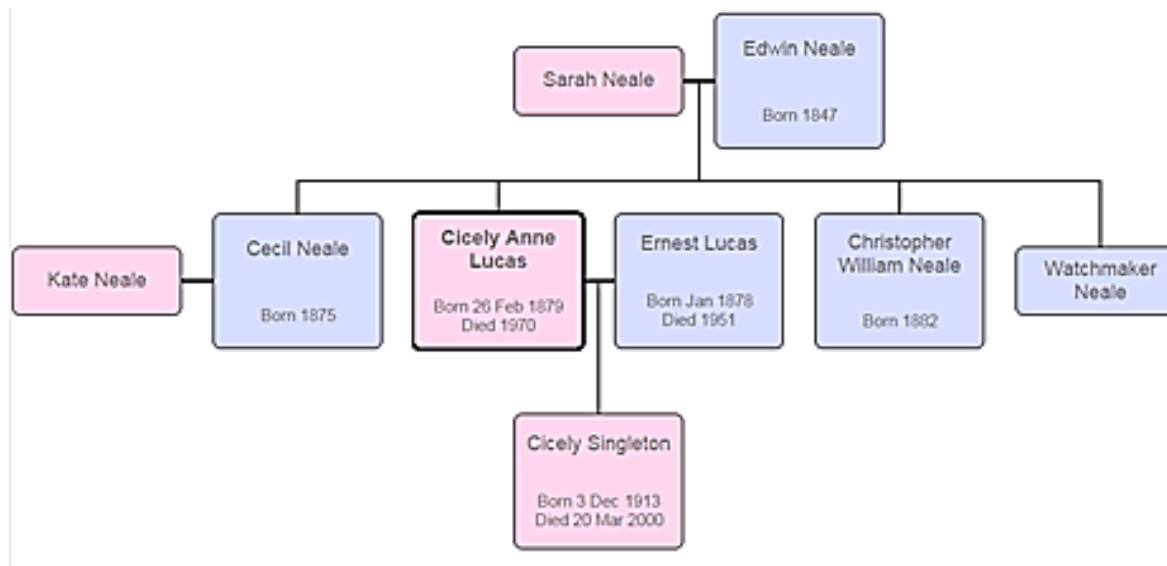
Sarah Neale

Edwin Neale

Born 1847

Kate Neale

Cecil Neale

Born 1875

Cicely Anne Lucas

Born 26 Feb 1879
Died 1970

Ernest Lucas

Born Jan 1878
Died 1951

Christopher William Neale

Born 1882

Watchmaker Neale

Cicely Singleton

Born 3 Dec 1913
Died 20 Mar 2000